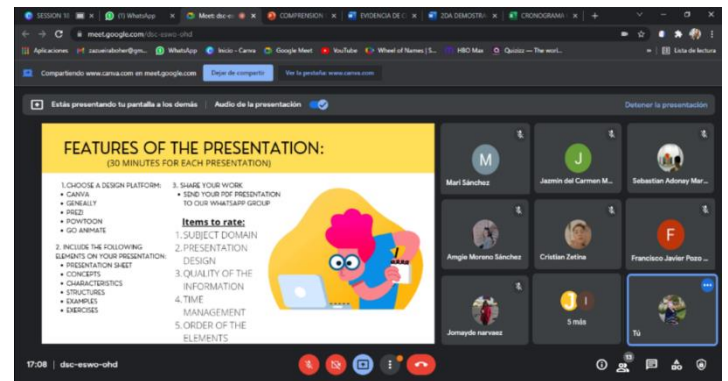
SESSION 10 | (1) WhatsApp | Meet: dsc-e | COMPRENSION | EVIDENCIA DE C | 2DA DEMOSTRA | CRONOGRAMA

meet.google.com/dsc-eswo-ohd

Aplicaciones | zazueiraboher@gm... | WhatsApp | Inicio - Canva | Google Meet | YouTube | Wheel of Names | 5... | HBO Max | Quizizz — The worl... | Lista de lectura

Compartiendo www.canva.com en meet.google.com | Dejar de compartir | Ver la pestaña: www.canva.com

Estás presentando tu pantalla a los demás | Audio de la presentación | Detener la presentación

FEATURES OF THE PRESENTATION:
(30 MINUTES FOR EACH PRESENTATION)

1. CHOOSE A DESIGN PLATFORM:
• CANVA
• GENEALLY
• PREZI
• POWTOON
• GO ANIMATE

2. INCLUDE THE FOLLOWING ELEMENTS ON YOUR PRESENTATION:
• PRESENTATION SHEET
• CONCEPTS
• CHARACTERISTICS
• STRUCTURES
• EXAMPLES
• EXERCISES

3. SHARE YOUR WORK
• SEND YOUR PDF PRESENTATION TO OUR WHATSAPP GROUP

Items to rate:
1. SUBJECT DOMAIN
2. PRESENTATION DESIGN
3. QUALITY OF THE INFORMATION
4. TIME MANAGEMENT
5. ORDER OF THE ELEMENTS

M
Mari Sánchez
J
Jazmín del Carmen M...
Sebastian Adonay Mar...
Angie Moreno Sánchez
Cristian Zetina
F
Francisco Javier Pozo ...
Jomayde narvaez
5 más
Tú

17:08 | dsc-eswo-ohd
13